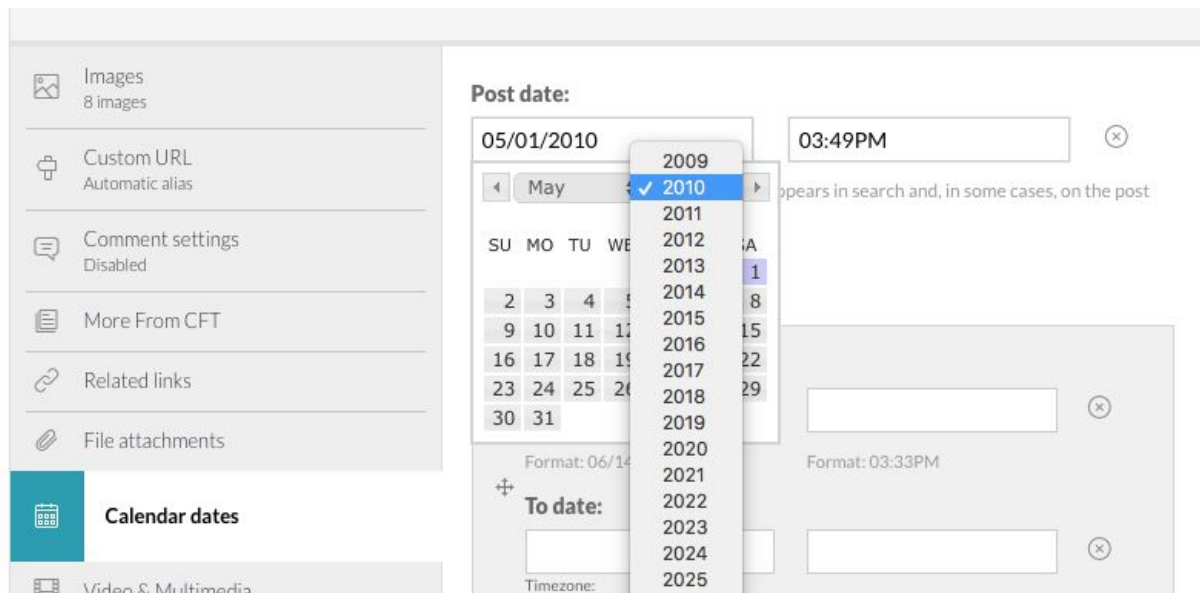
Images
8 images

Custom URL
Automatic alias

Comment settings
Disabled

More From CFT

Related links

File attachments

Calendar dates

Video & Multimedia

Post date:

05/01/2010

03:49PM

May

2009
✓ 2010
2011
2012
2013
2014
2015
2016
2017
2018
2019
2020
2021
2022
2023
2024
2025

ppears in search and, in some cases, on the post

| SU | MO | TU | WE | | | SA |
|---|---|---|---|---|---|---|
| | | | | | | 1 |
| 2 | 3 | 4 | 5 | | | 8 |
| 9 | 10 | 11 | 12 | | | 15 |
| 16 | 17 | 18 | 19 | | | 22 |
| 23 | 24 | 25 | 26 | | | 29 |
| 30 | 31 | | | | | |

Format: 06/14

Format: 03:33PM

To date:

Timezone: